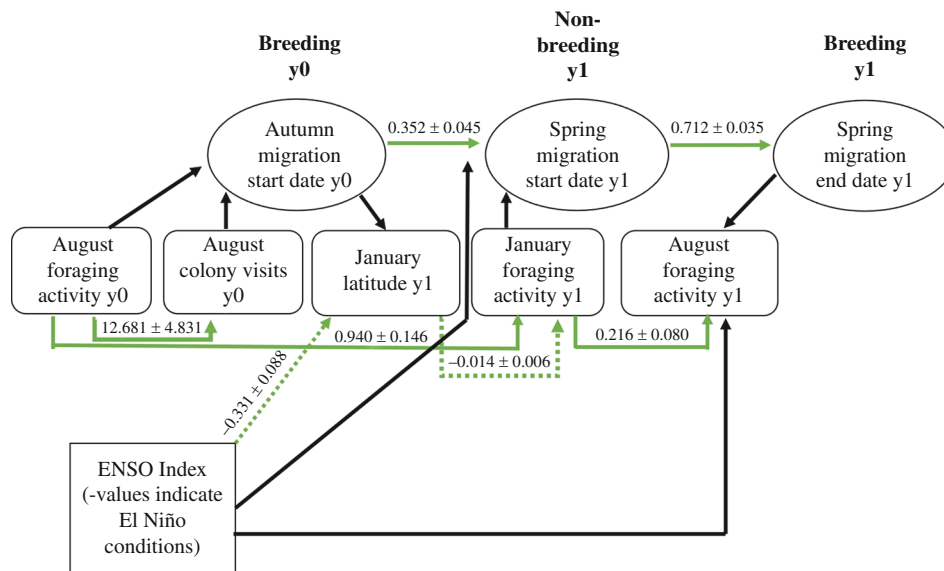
Breeding y0

Non-breeding y1

Breeding y1

Autumn migration start date y0

$0.352 \pm 0.045$

Spring migration start date y1

$0.712 \pm 0.035$

Spring migration end date y1

August foraging activity y0

August colony visits y0

January latitude y1

January foraging activity y1

August foraging activity y1

$12.681 \pm 4.831$

$0.940 \pm 0.146$

$0.216 \pm 0.080$

$-0.014 \pm 0.006$

$-0.331 \pm 0.088$

ENSO Index (-values indicate El Niño conditions)